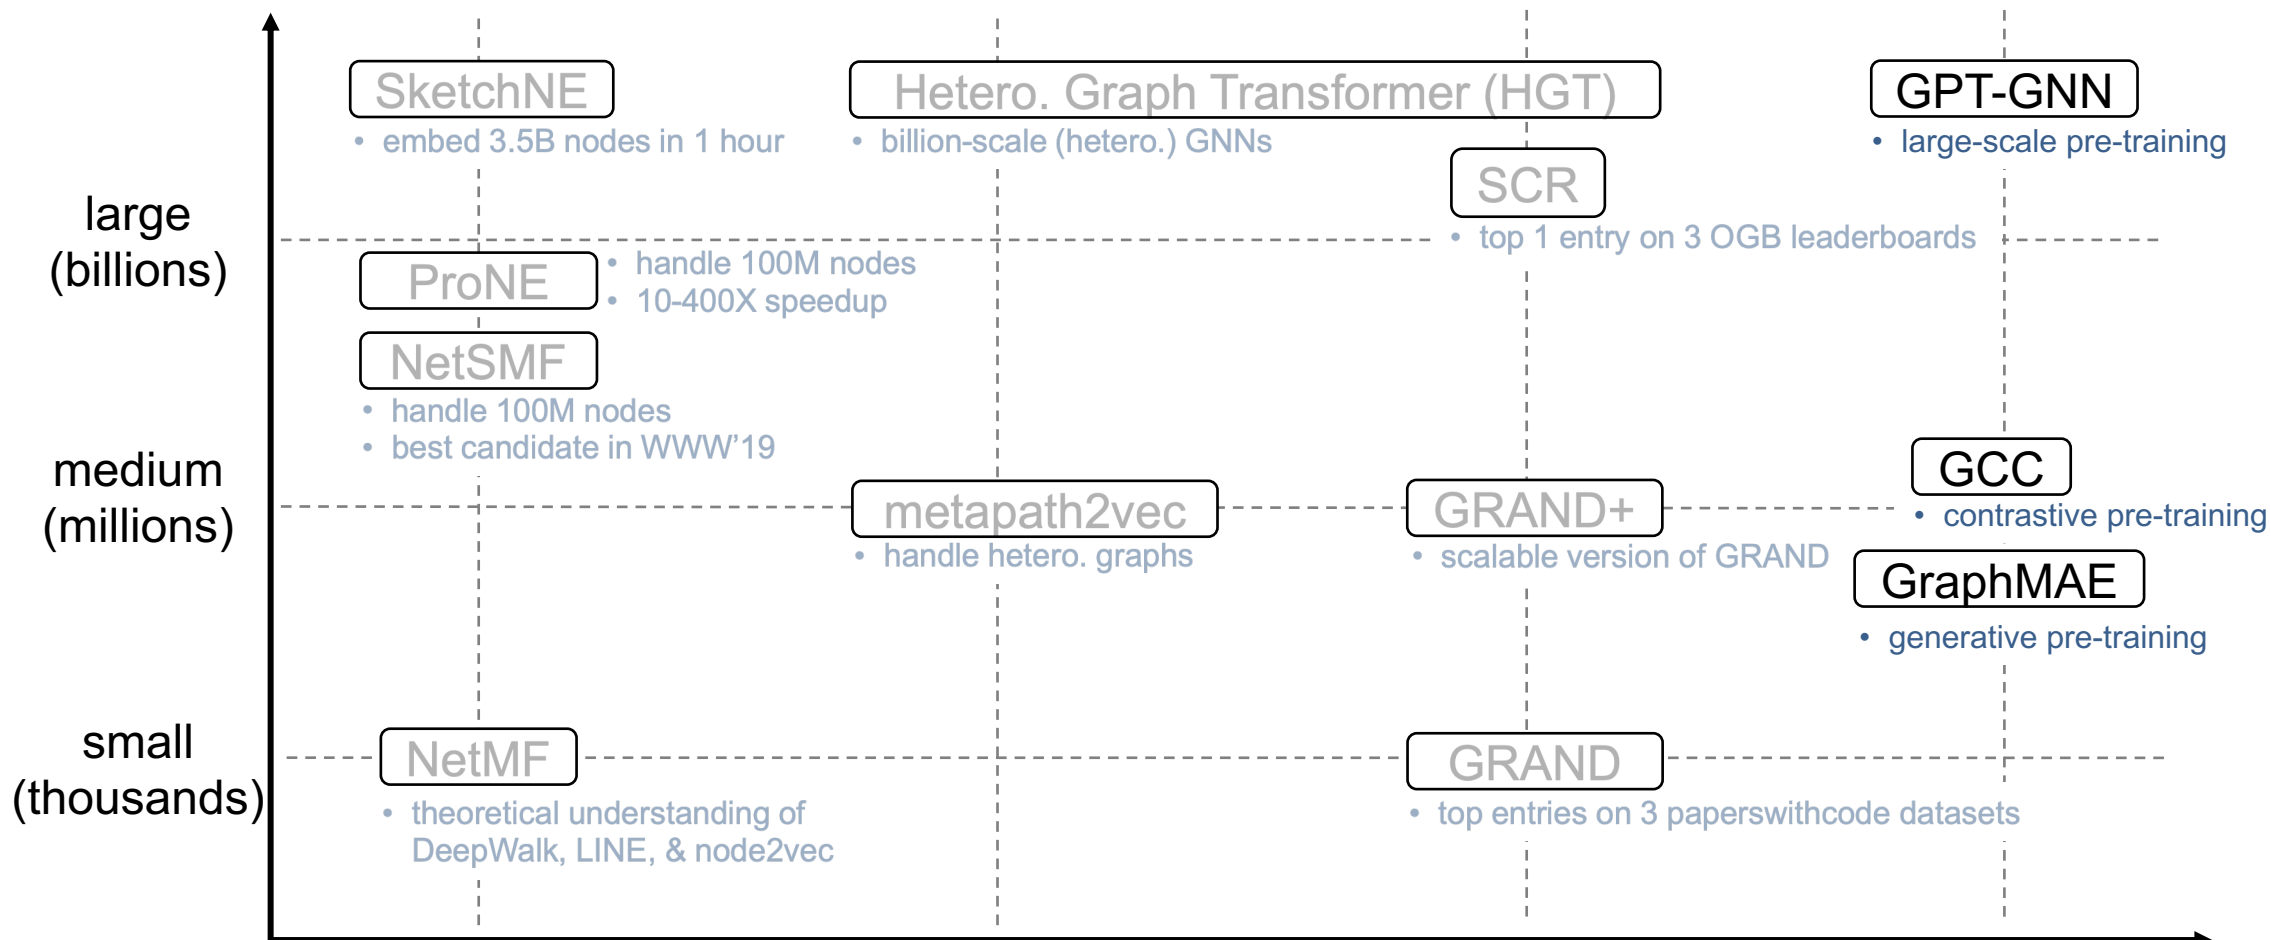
large (billions)

medium (millions)

small (thousands)

SketchNE
• embed 3.5B nodes in 1 hour

Hetero. Graph Transformer (HGT)
• billion-scale (hetero.) GNNs

GPT-GNN
• large-scale pre-training

SCR
• top 1 entry on 3 OGB leaderboards

ProNE
• handle 100M nodes
• 10-400X speedup

NetSMF
• handle 100M nodes
• best candidate in WWW'19

GCC
• contrastive pre-training

metapath2vec
• handle hetero. graphs

GRAND+
• scalable version of GRAND

GraphMAE
• generative pre-training

NetMF
• theoretical understanding of DeepWalk, LINE, & node2vec

GRAND
• top entries on 3 paperswithcode datasets